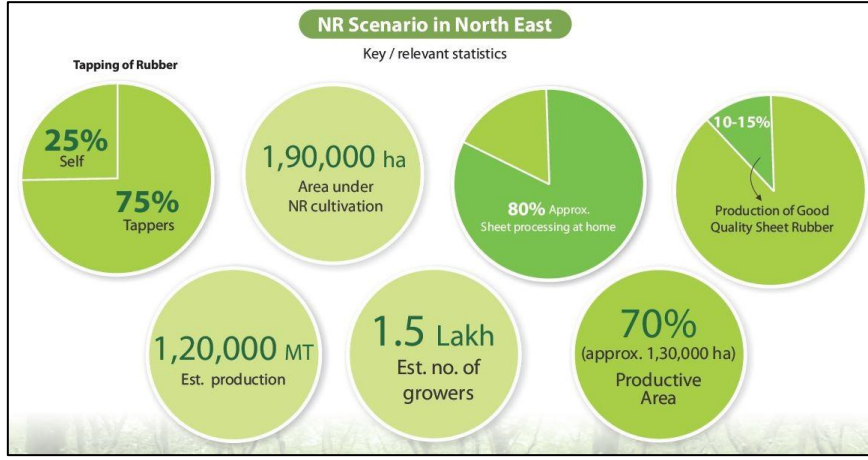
NR Scenario in North East

Key / relevant statistics

Tapping of Rubber

25%
Self

75%
Tappers

1,90,000 ha
Area under NR cultivation

80% Approx.
Sheet processing at home

10-15%

Production of Good Quality Sheet Rubber

1,20,000 MT
Est. production

1.5 Lakh
Est. no. of growers

70%
(approx. 1,30,000 ha)
Productive Area